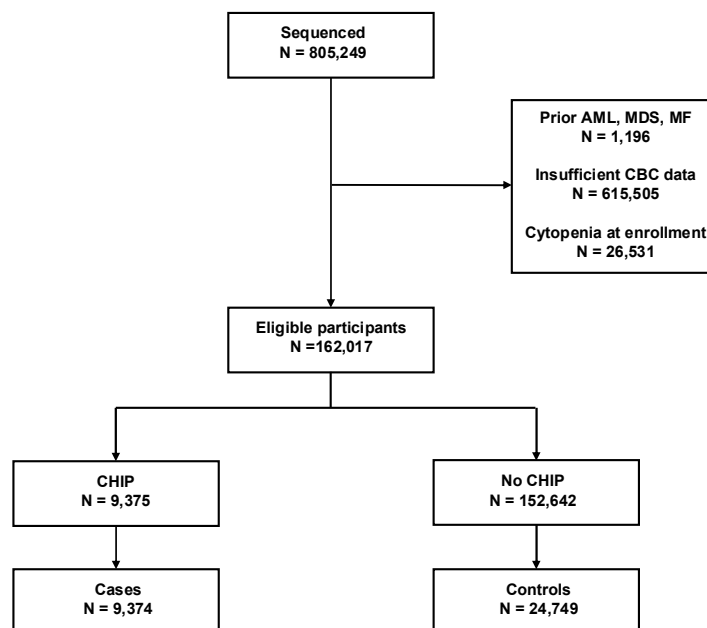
Sequenced
N = 805,249

Prior AML, MDS, MF
N = 1,196

Insufficient CBC data
N = 615,505

Cytopenia at enrollment
N = 26,531

Eligible participants
N =162,017

CHIP
N = 9,375

No CHIP
N = 152,642

Cases
N = 9,374

Controls
N = 24,749